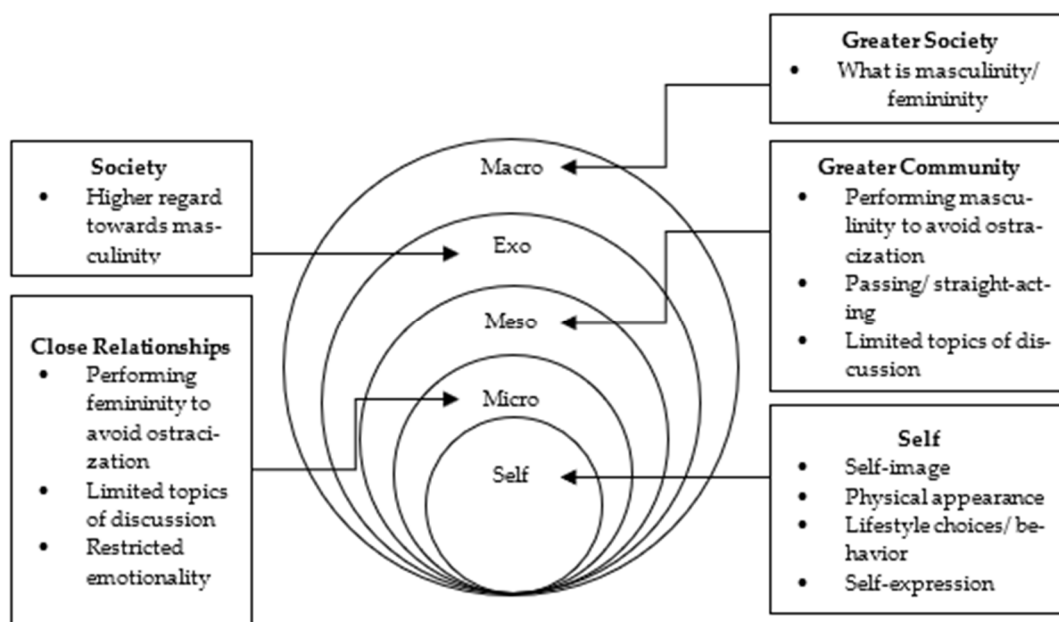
Greater Society
- What is masculinity/ femininity

Society
- Higher regard towards masculinity

Macro

Exo

Meso

Micro

Self

Greater Community
- Performing masculinity to avoid ostracization
- Passing/ straight-acting
- Limited topics of discussion

Close Relationships
- Performing femininity to avoid ostracization
- Limited topics of discussion
- Restricted emotionality

Self
- Self-image
- Physical appearance
- Lifestyle choices/ behavior
- Self-expression